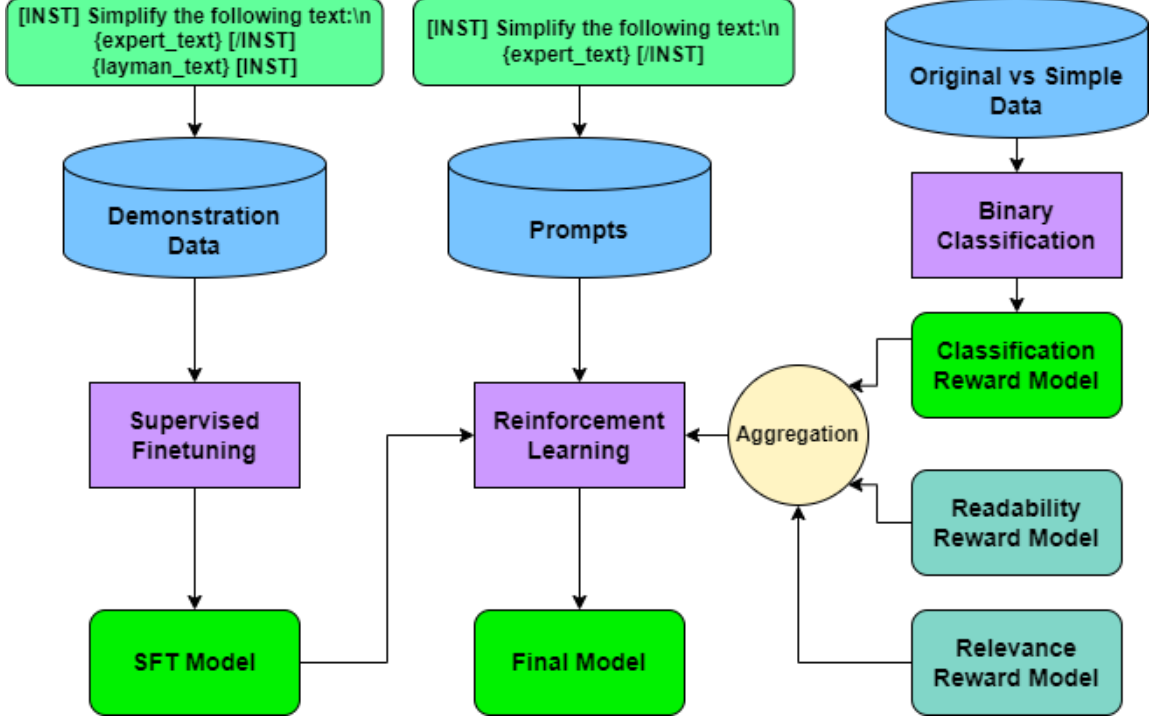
[INST] Simplify the following text:\n {expert_text} [/INST] {layman_text} [INST]

[INST] Simplify the following text:\n {expert_text} [/INST]

Original vs Simple Data

Demonstration Data

Prompts

Binary Classification

Classification Reward Model

Supervised Finetuning

Reinforcement Learning

Aggregation

Readability Reward Model

SFT Model

Final Model

Relevance Reward Model